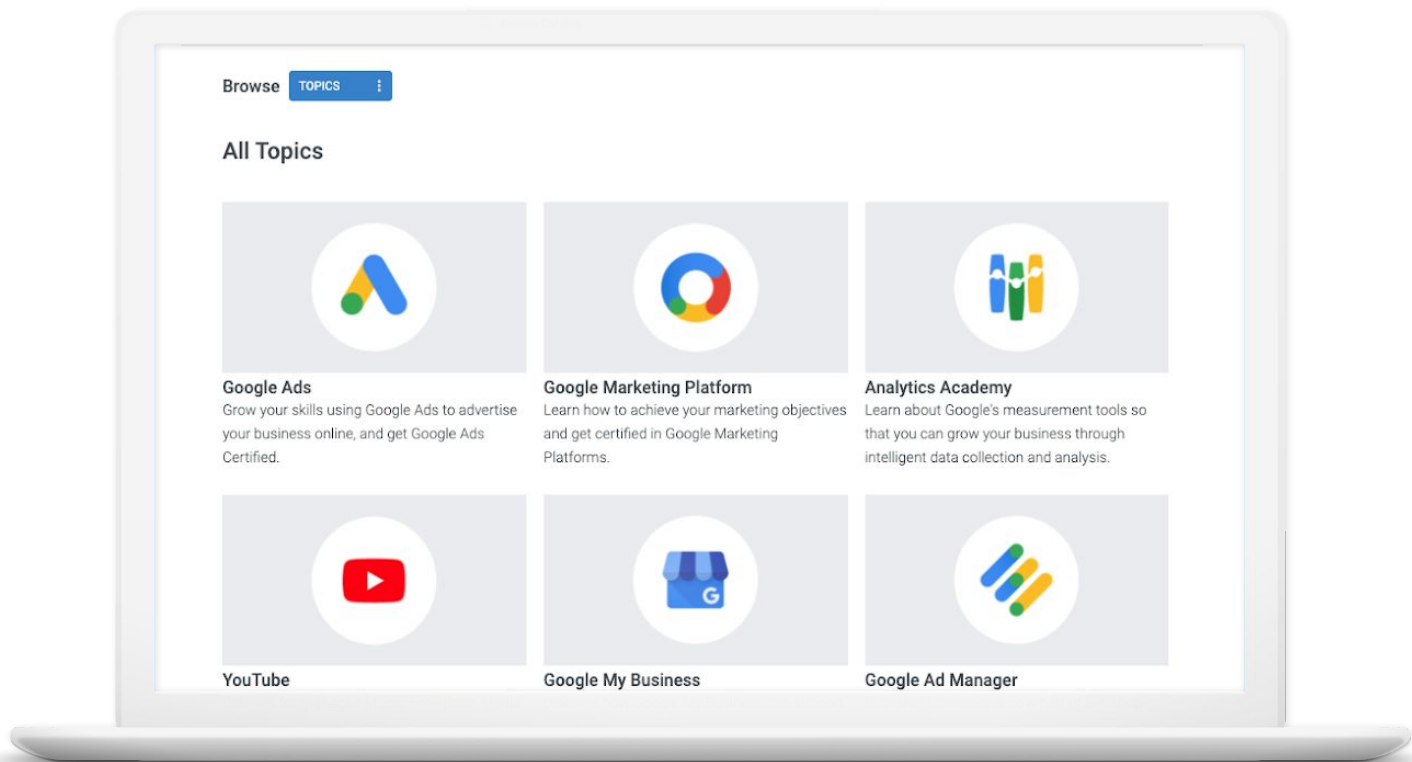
Browse TOPICS

All Topics

Google Ads
Grow your skills using Google Ads to advertise your business online, and get Google Ads Certified.

Google Marketing Platform
Learn how to achieve your marketing objectives and get certified in Google Marketing Platforms.

Analytics Academy
Learn about Google's measurement tools so that you can grow your business through intelligent data collection and analysis.

YouTube

Google My Business

Google Ad Manager